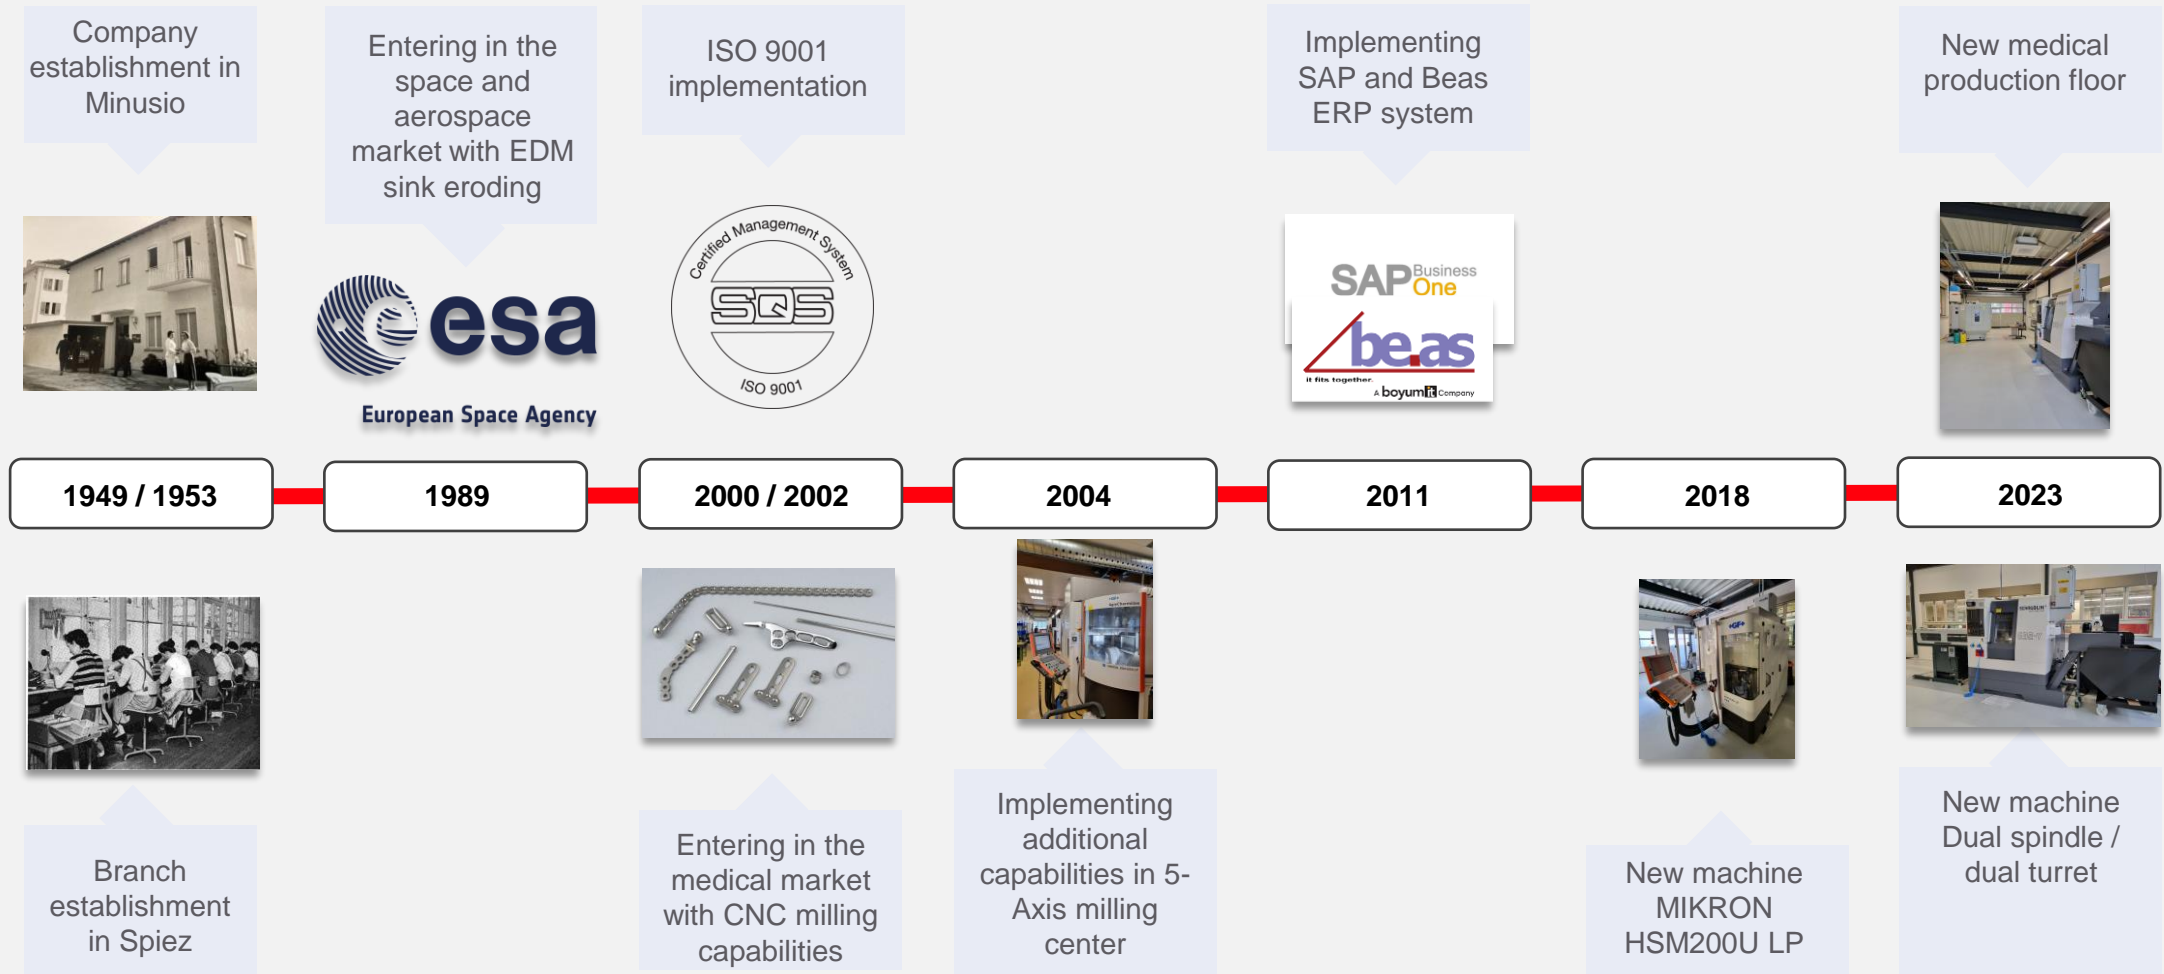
Company establishment in Minusio

Entering in the space and aerospace market with EDM sink eroding

esa

European Space Agency

ISO 9001 implementation

Certified Management System

SQS

ISO 9001

Implementing SAP and Beas ERP system

SAP Business One

be.as

it fits together.

A boyum it Company

New medical production floor

1949 / 1953

1989

2000 / 2002

2004

2011

2018

2023

Branch establishment in Spiez

Entering in the medical market with CNC milling capabilities

Implementing additional capabilities in 5-Axis milling center

New machine MIKRON HSM200U LP

New machine Dual spindle / dual turret